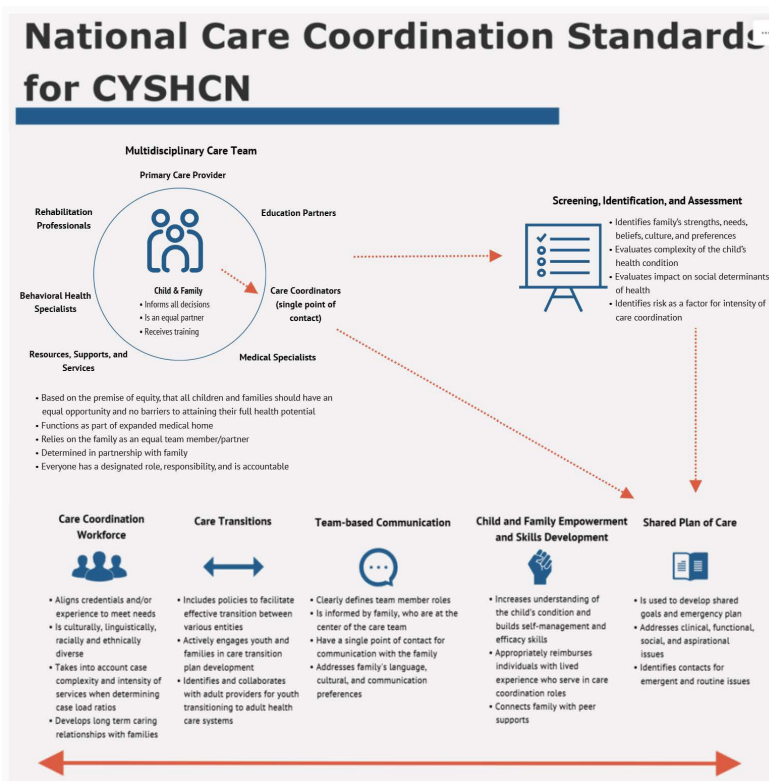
National Care Coordination Standards for CYSHCN

Multidisciplinary Care Team

Primary Care Provider

Rehabilitation Professionals

Education Partners

Child & Family
• Informs all decisions
• Is an equal partner
• Receives training

Behavioral Health Specialists

Care Coordinators (single point of contact)

Resources, Supports, and Services

Medical Specialists

Screening, Identification, and Assessment

• Identifies family's strengths, needs, beliefs, culture, and preferences
• Evaluates complexity of the child's health condition
• Evaluates impact on social determinants of health
• Identifies risk as a factor for intensity of care coordination

• Based on the premise of equity, that all children and families should have an equal opportunity and no barriers to attaining their full health potential
• Functions as part of expanded medical home
• Relies on the family as an equal team member/partner
• Determined in partnership with family
• Everyone has a designated role, responsibility, and is accountable

Care Coordination Workforce

• Aligns credentials and/or experience to meet needs
• Is culturally, linguistically, racially and ethnically diverse
• Takes into account case complexity and intensity of services when determining case load ratios
• Develops long term caring relationships with families

Care Transitions

• Includes policies to facilitate effective transition between various entities
• Actively engages youth and families in care transition plan development
• Identifies and collaborates with adult providers for youth transitioning to adult health care systems

Team-based Communication

• Clearly defines team member roles
• Is informed by family, who are at the center of the care team
• Have a single point of contact for communication with the family
• Addresses family's language, cultural, and communication preferences

Child and Family Empowerment and Skills Development

• Increases understanding of the child's condition and builds self-management and efficacy skills
• Appropriately reimburses individuals with lived experience who serve in care coordination roles
• Connects family with peer supports

Shared Plan of Care

• Is used to develop shared goals and emergency plan
• Addresses clinical, functional, social, and aspirational issues
• Identifies contacts for emergent and routine issues